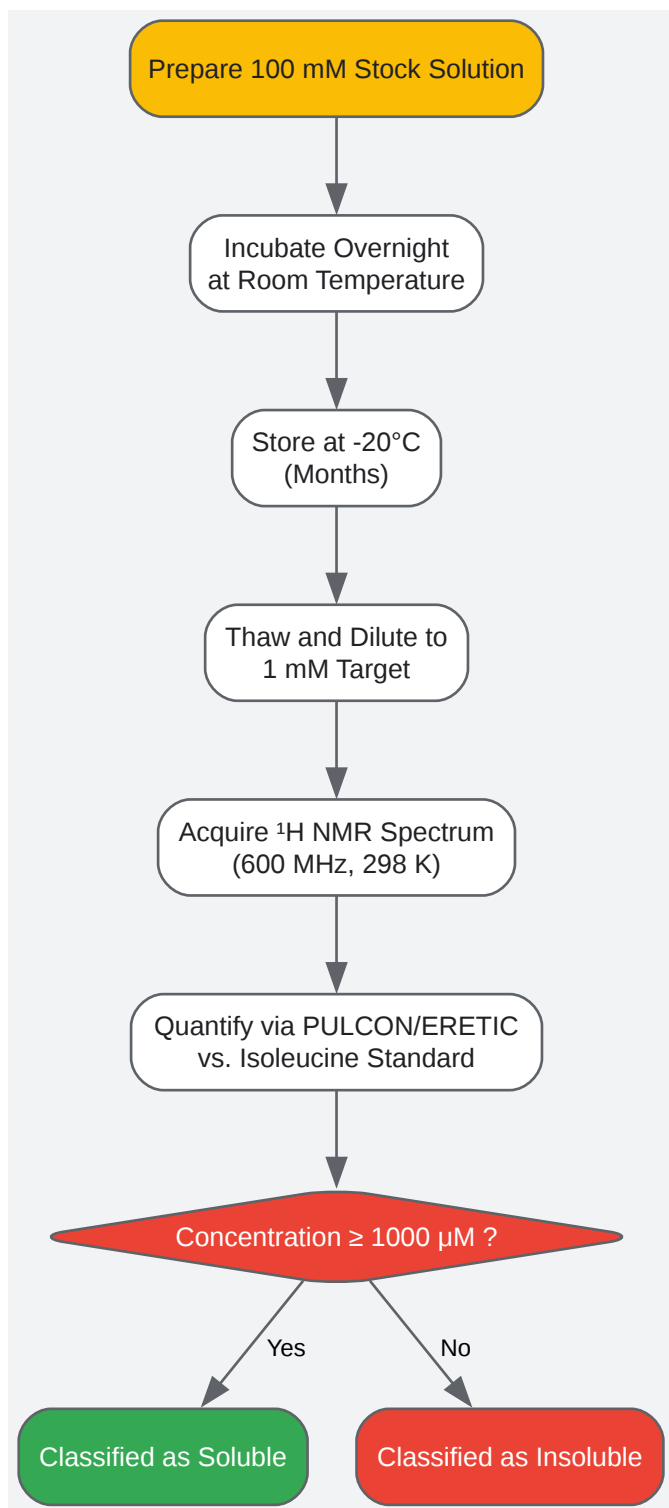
Prepare 100 mM Stock Solution

Incubate Overnight at Room Temperature

Store at -20°C (Months)

Thaw and Dilute to 1 mM Target

Acquire $^1$H NMR Spectrum (600 MHz, 298 K)

Quantify via PULCON/ERETIC vs. Isoleucine Standard

Concentration ≥ 1000 µM ?

Yes

No

Classified as Soluble

Classified as Insoluble